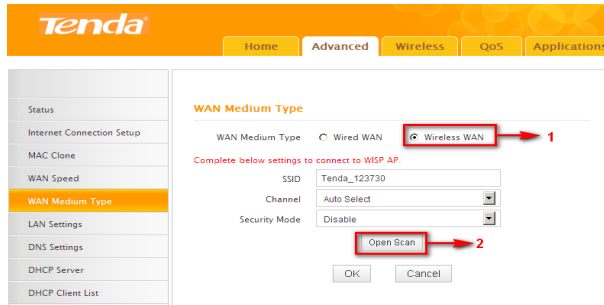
Tenda®

Home
Advanced
Wireless
QoS
Applications

Status
Internet Connection Setup
MAC Clone
WAN Speed
WAN Medium Type
LAN Settings
DNS Settings
DHCP Server
DHCP Client List

WAN Medium Type

WAN Medium Type
Wired WAN
Wireless WAN
1

Complete below settings to connect to WISP AP.

SSID
Tenda_123730

Channel
Auto Select

Security Mode
Disable

Open Scan
2

OK
Cancel